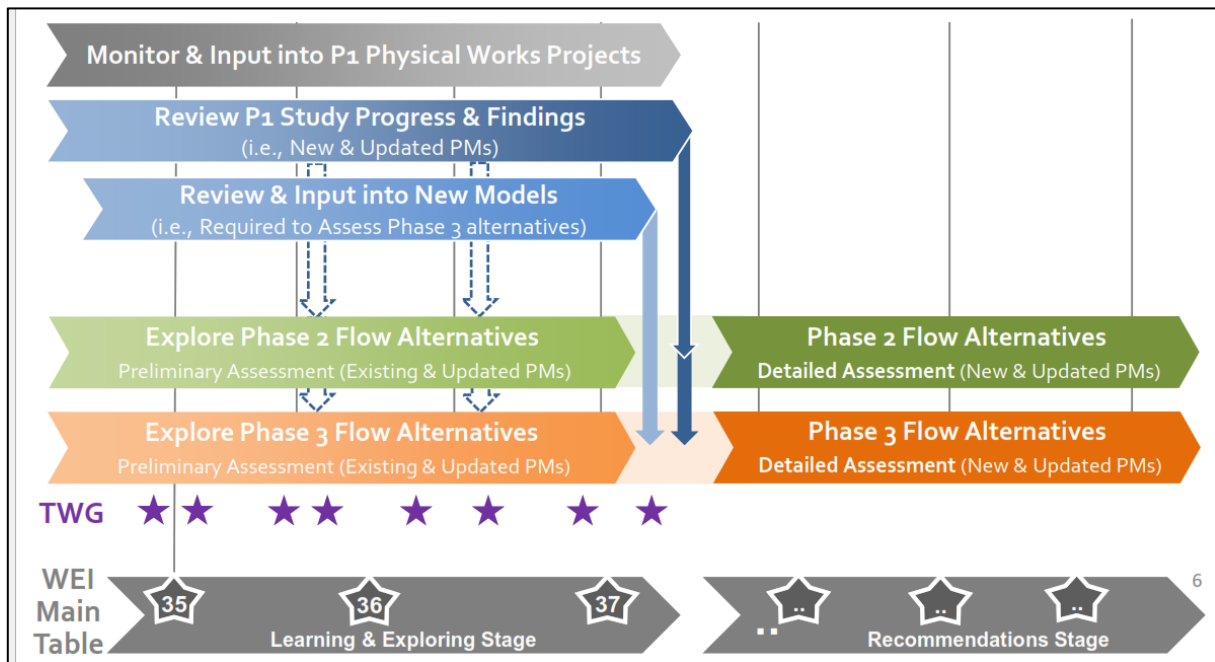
Monitor & Input into P1 Physical Works Projects

Review P1 Study Progress & Findings
(i.e., New & Updated PMs)

Review & Input into New Models
(i.e., Required to Assess Phase 3 alternatives)

Explore Phase 2 Flow Alternatives
Preliminary Assessment (Existing & Updated PMs)

Phase 2 Flow Alternatives
Detailed Assessment (New & Updated PMs)

Explore Phase 3 Flow Alternatives
Preliminary Assessment (Existing & Updated PMs)

Phase 3 Flow Alternatives
Detailed Assessment (New & Updated PMs)

TWG

WEI Main Table

35

36

37

Learning & Exploring Stage

..

..

..

..

Recommendations Stage

6